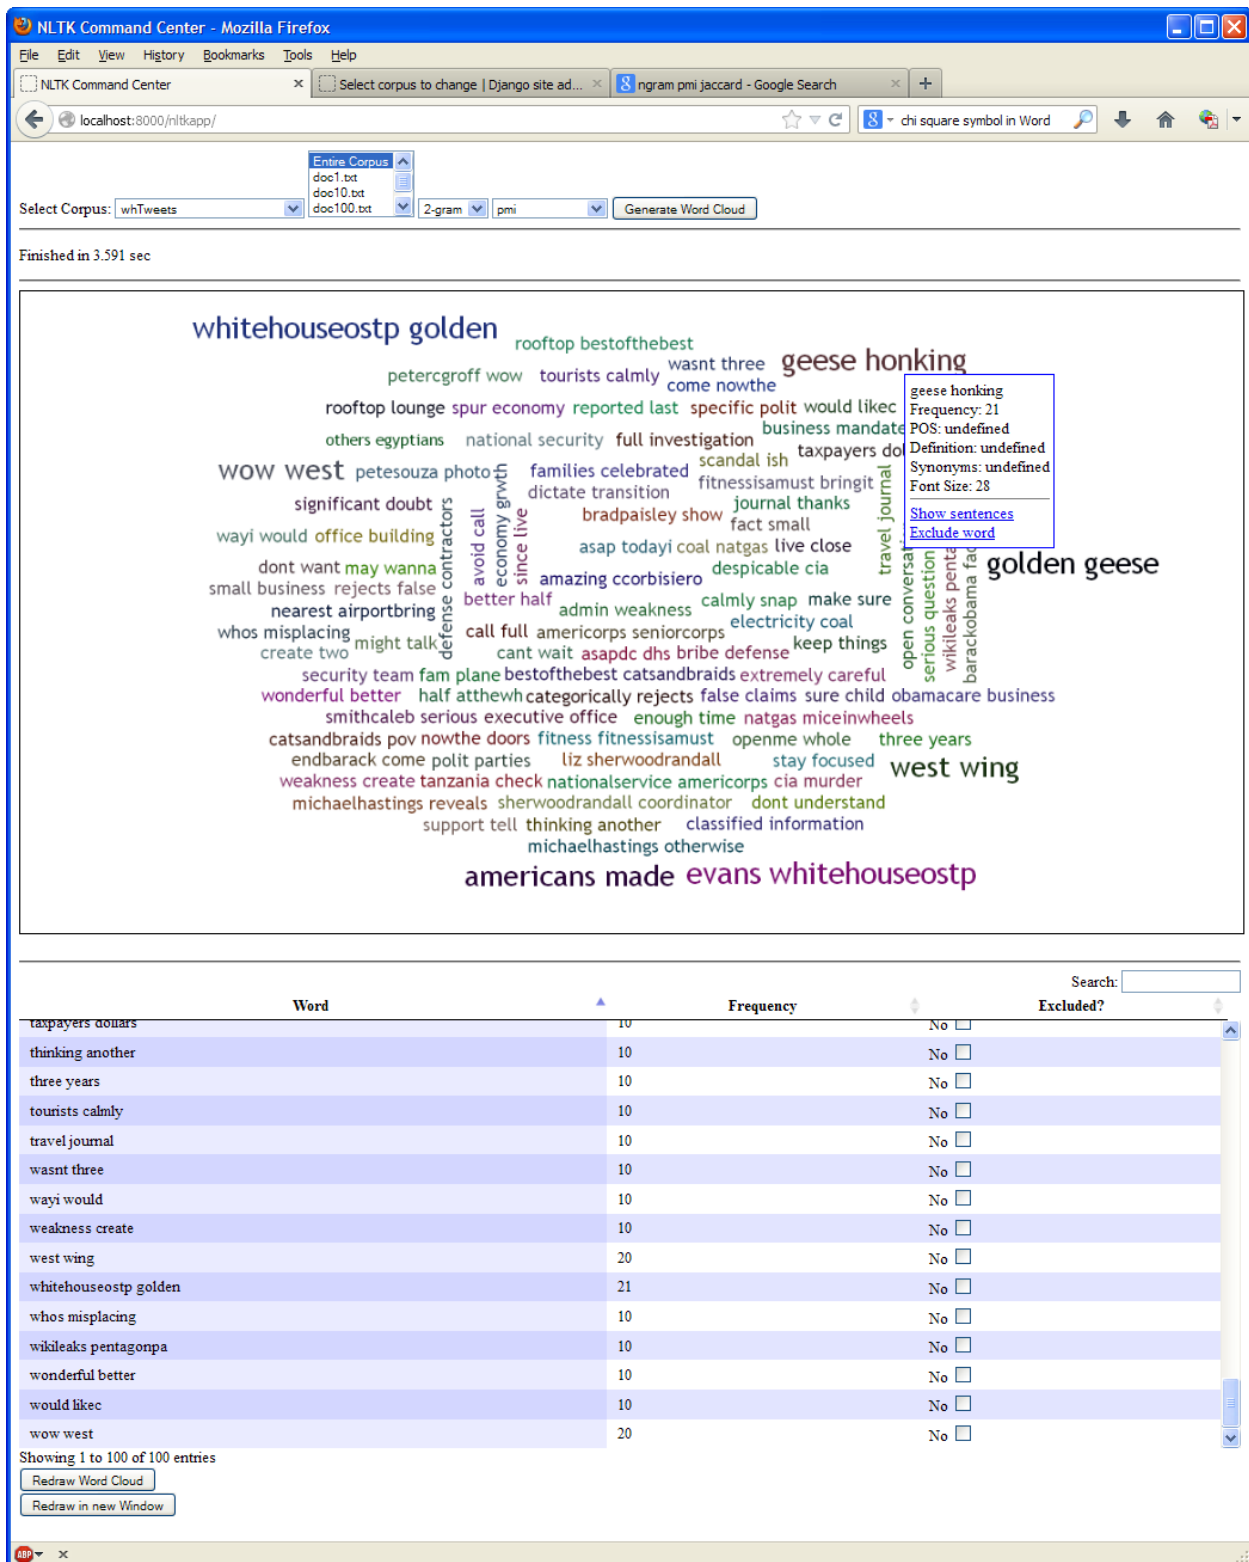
NLTK Command Center - Mozilla Firefox

File Edit View History Bookmarks Tools Help

NLTK Command Center ×
Select corpus to change | Django site ad... ×
ngram pmi jaccard - Google Search ×
+

localhost:8000/nltkapp/
chi square symbol in Word

Select Corpus: whTweets
Entire Corpus
doc1.txt
doc10.txt
doc100.txt
2-gram
pmi
Generate Word Cloud

Finished in 3.591 sec

whitehouseostp golden rooftop bestofthebest petercgroff wow tourists calmly wasnt three come nowthe geese honking rooftop lounge spur economy reported last specific polit would likec business mandate others egyptians national security full investigation scandal ish taxpayers do wow west petesouza photo families celebrated dictate transition fitnessisamust bringit significant doubt bradpaisley show journal thanks fact small wayi would office building dont want may wanna asap todayi coal natgas live close small business rejects false amazing ccorbisiero despicable cia nearest airportbring better half admin weakness calmly snap make sure whos misplacing might talk call full americorps seniorcorps electricity coal create two cant wait asapdc dhs bribe defense keep things security team fam plane bestofthebest catsandbraids extremely careful wonderful better half atthewh categorically rejects false claims sure child obamacare business smithcaleb serious executive office enough time natgas miceinwheels catsandbraids pov nowthe doors fitness fitnessisamust openme whole three years endbarack come polit parties liz sherwoodrandall stay focused west wing weakness create tanzania check nationalservice americorps cia murder michaelhastings reveals sherwoodrandall coordinator dont understand support tell thinking another classified information michaelhastings otherwise americans made evans whitehouseostp golden geese defense contractors avoid call economy growth since live travel journal open conversat serious question wikileaks penta barackobama fa

geese honking
Frequency: 21
POS: undefined
Definition: undefined
Synonyms: undefined
Font Size: 28
Show sentences
Exclude word

Search:

| Word | Frequency | Excluded? |
|---|---|---|
| taxpayers dollars | 10 | No |
| thinking another | 10 | No |
| three years | 10 | No |
| tourists calmly | 10 | No |
| travel journal | 10 | No |
| wasnt three | 10 | No |
| wayi would | 10 | No |
| weakness create | 10 | No |
| west wing | 20 | No |
| whitehouseostp golden | 21 | No |
| whos misplacing | 10 | No |
| wikileaks pentagonpa | 10 | No |
| wonderful better | 10 | No |
| would likec | 10 | No |
| wow west | 20 | No |

Showing 1 to 100 of 100 entries
Redraw Word Cloud
Redraw in new Window